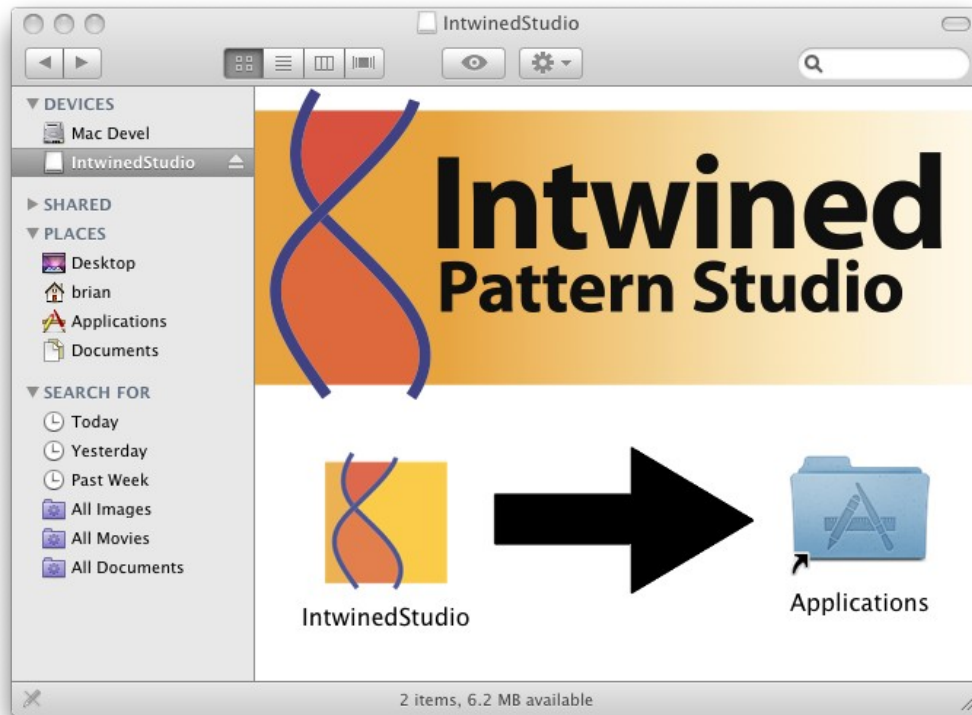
IntwinedStudio

DEVICES
Mac Devel
IntwinedStudio

SHARED
PLACES
Desktop
brian
Applications
Documents

SEARCH FOR
Today
Yesterday
Past Week
All Images
All Movies
All Documents

Intwined
Pattern Studio

IntwinedStudio

Applications

2 items, 6.2 MB available